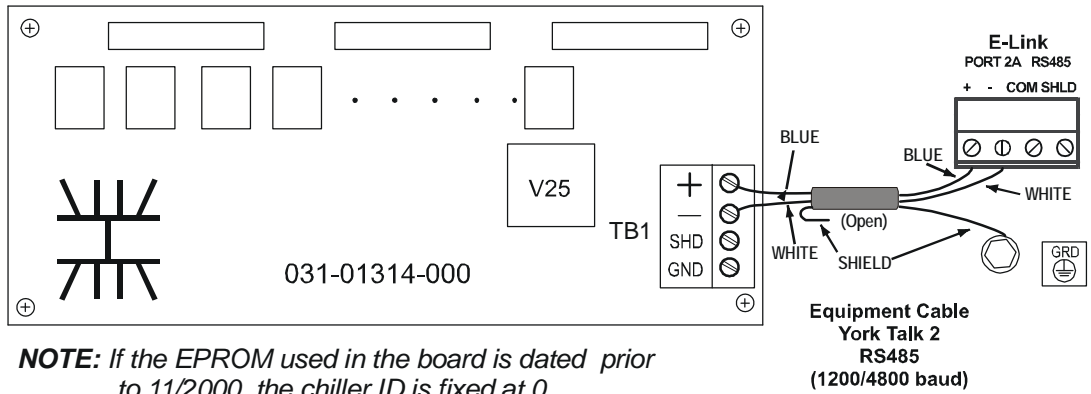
E-Link
PORT 2A RS485
+ - COM SHLD

BLUE
BLUE
WHITE
V25
TB1
+
—
SHD
GND
(Open)
WHITE
SHIELD
GRD
031-01314-000

Equipment Cable
York Talk 2
RS485
(1200/4800 baud)

NOTE: If the EPROM used in the board is dated prior to 11/2000, the chiller ID is fixed at 0.